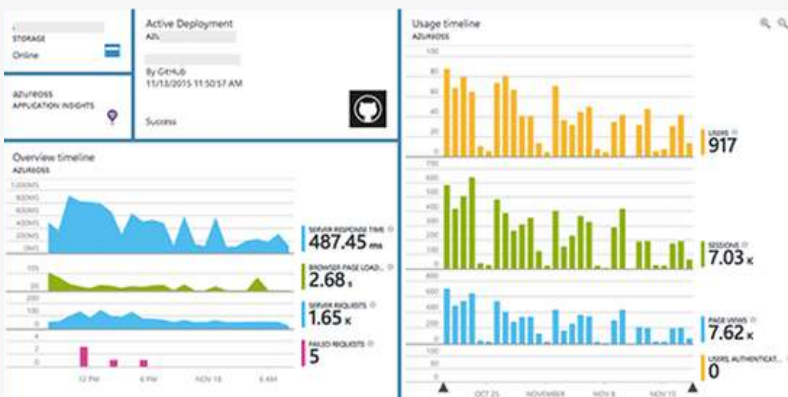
STORAGE
Online

AZUREOSS
APPLICATION INSIGHTS

Active Deployment
AZU

By GitHub
11/13/2015 11:50:57 AM

Success

Overview timeline
AZUREOSS

1,000MS
800MS
600MS
400MS
200MS
0MS

SERVER RESPONSE TIME
487.45 ms

BROWSER PAGE LOAD...
2.68 s

SERVER REQUESTS
1.65 K

FAILED REQUESTS
5

12 PM
6 PM
NOV 18
6 AM

Usage timeline
AZUREOSS

USERS
917

SESSIONS
7.03 K

PAGE VIEWS
7.62 K

USERS, AUTHENTICAT...
0

OCT 25
NOVEMBER
NOV 8
NOV 15